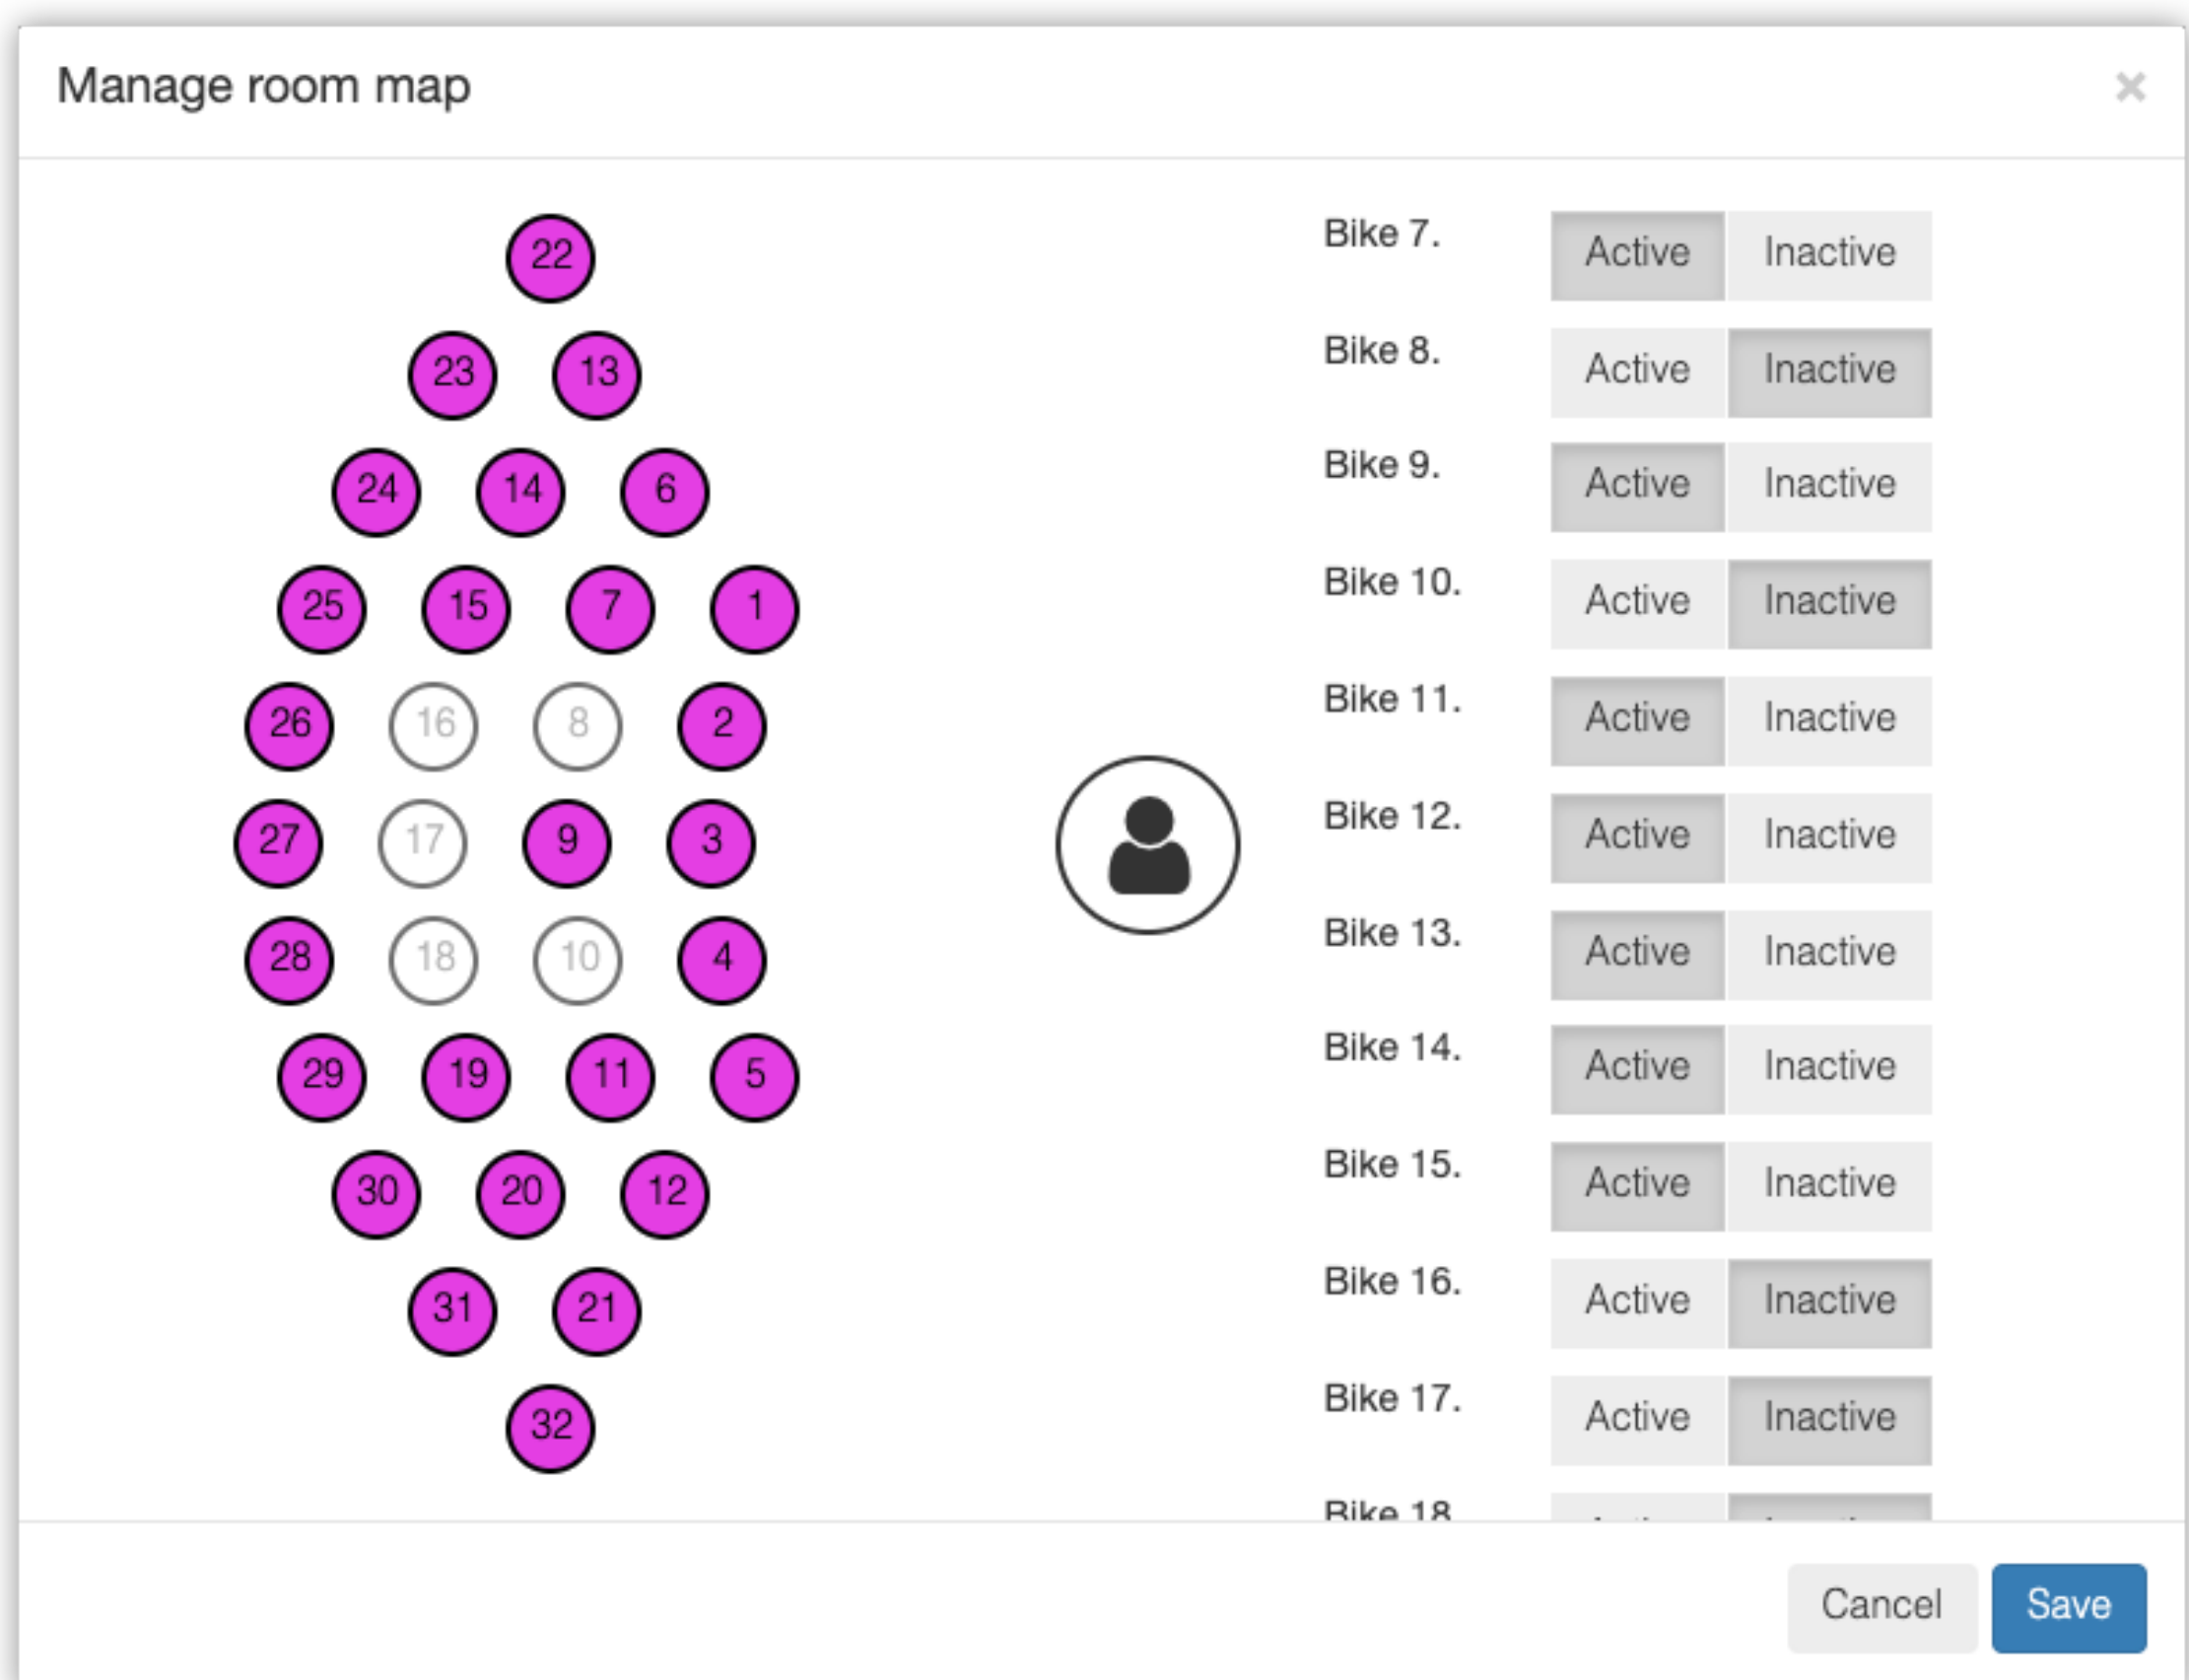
Manage room map

×

22

23 13

24 14 6

25 15 7 1

26 16 8 2

27 17 9 3

28 18 10 4

29 19 11 5

30 20 12

31 21

32

Bike 7. Active Inactive

Bike 8. Active Inactive

Bike 9. Active Inactive

Bike 10. Active Inactive

Bike 11. Active Inactive

Bike 12. Active Inactive

Bike 13. Active Inactive

Bike 14. Active Inactive

Bike 15. Active Inactive

Bike 16. Active Inactive

Bike 17. Active Inactive

Bike 18. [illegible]

Cancel Save